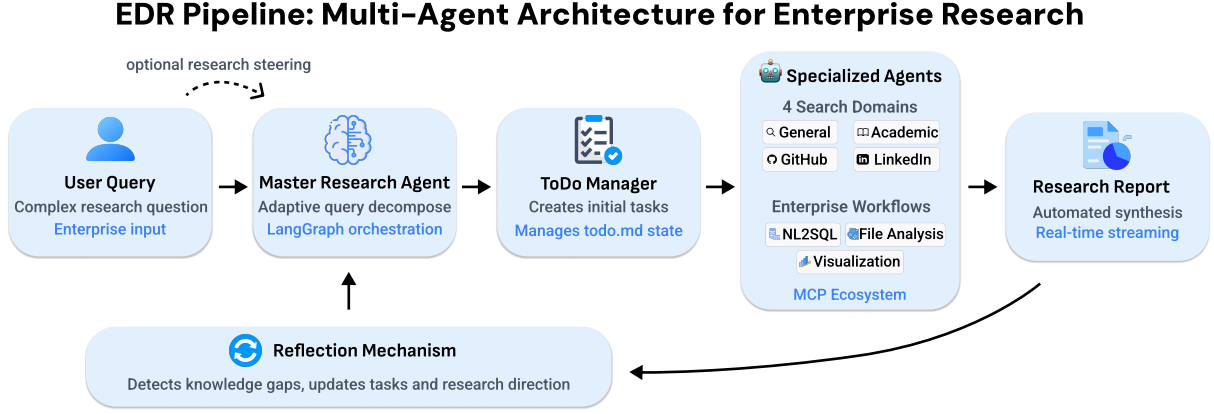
EDR Pipeline: Multi-Agent Architecture for Enterprise Research

optional research steering

User Query
Complex research question
Enterprise input

Master Research Agent
Adaptive query decompose
LangGraph orchestration

ToDo Manager
Creates initial tasks
Manages todo.md state

Specialized Agents
4 Search Domains
General
Academic
GitHub
LinkedIn
Enterprise Workflows
NL2SQL
File Analysis
Visualization
MCP Ecosystem

Research Report
Automated synthesis
Real-time streaming

Reflection Mechanism
Detects knowledge gaps, updates tasks and research direction